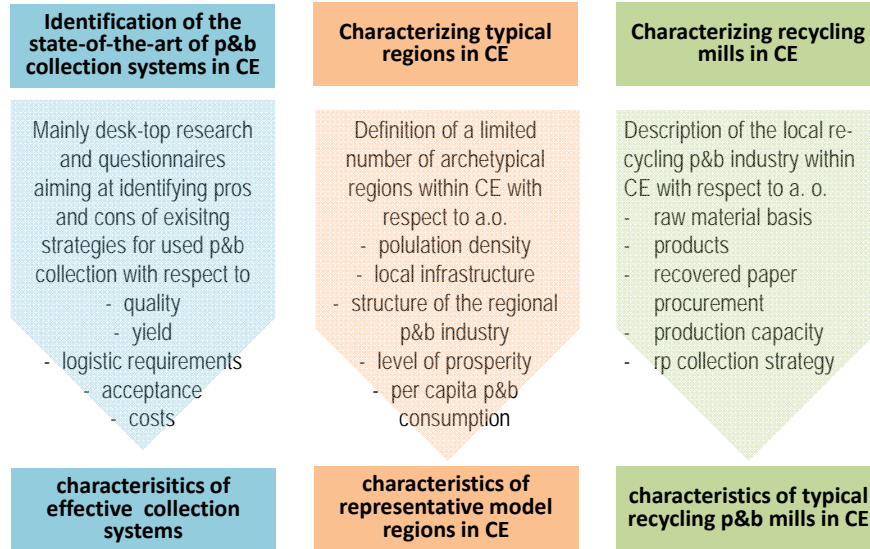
Identification of the state-of-the-art of p&b collection systems in CE

Mainly desk-top research and questionnaires aiming at identifying pros and cons of exisitng strategies for used p&b collection with respect to
- quality
- yield
- logistic requirements
- acceptance
- costs

characterisitics of effective collection systems

Characterizing typical regions in CE

Definition of a limited number of archetypical regions within CE with respect to a.o.
- polulation density
- local infrastructure
- structure of the regional p&b industry
- level of prosperity
- per capita p&b consumption

characteristics of representative model regions in CE

Characterizing recycling mills in CE

Description of the local recycling p&b industry within CE with respect to a. o.
- raw material basis
- products
- recovered paper procurement
- production capacity
- rp collection strategy

characteristics of typical recycling p&b mills in CE